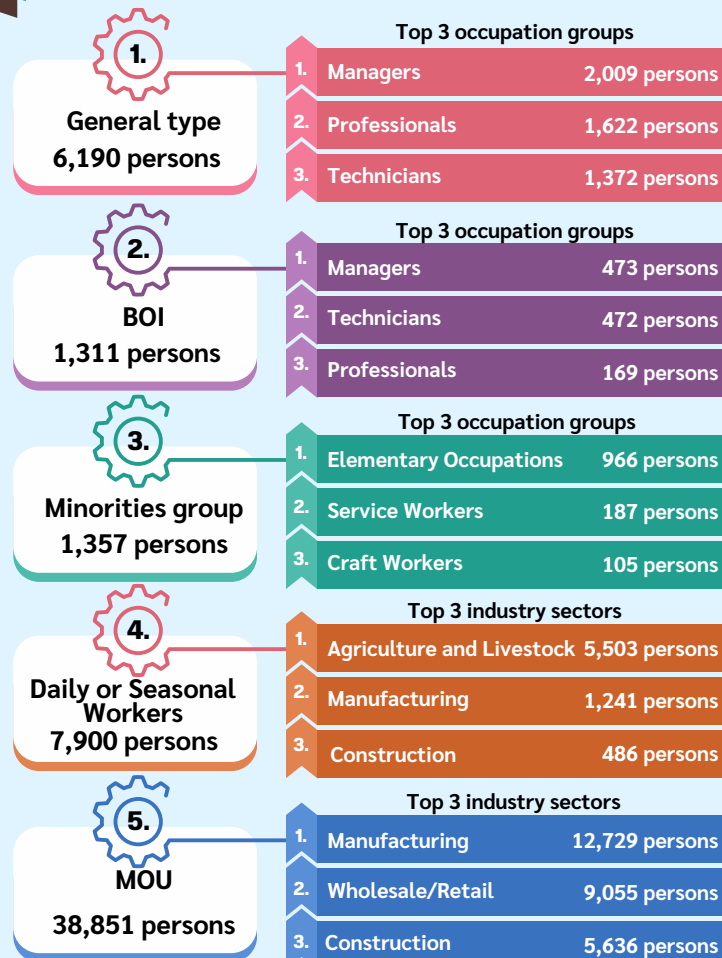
1.

General type
6,190 persons

Top 3 occupation groups

1. Managers 2,009 persons

2. Professionals 1,622 persons

3. Technicians 1,372 persons

2.

BOI
1,311 persons

Top 3 occupation groups

1. Managers 473 persons

2. Technicians 472 persons

3. Professionals 169 persons

3.

Minorities group
1,357 persons

Top 3 occupation groups

1. Elementary Occupations 966 persons

2. Service Workers 187 persons

3. Craft Workers 105 persons

4.

Daily or Seasonal Workers
7,900 persons

Top 3 industry sectors

1. Agriculture and Livestock 5,503 persons

2. Manufacturing 1,241 persons

3. Construction 486 persons

5.

MOU
38,851 persons

Top 3 industry sectors

1. Manufacturing 12,729 persons

2. Wholesale/Retail 9,055 persons

3. Construction 5,636 persons